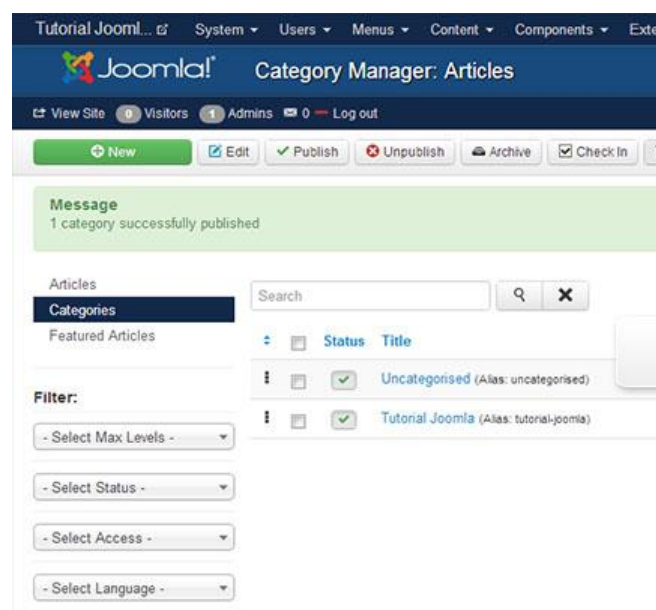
Tutorial Jooml... System Users Menus Content Components Exte

Joomla! Category Manager: Articles

View Site 0 Visitors 1 Admins 0 — Log out

New Edit Publish Unpublish Archive Check In

Message
1 category successfully published

Articles
Categories
Featured Articles

Filter:

- Select Max Levels -

- Select Status -

- Select Access -

- Select Language -

Search

| | | Status | Title |
|---|---|---|---|
| | | | Uncategorised (Alias: uncategorised) |
| | | | Tutorial Joomla (Alias: tutorial-joomla) |